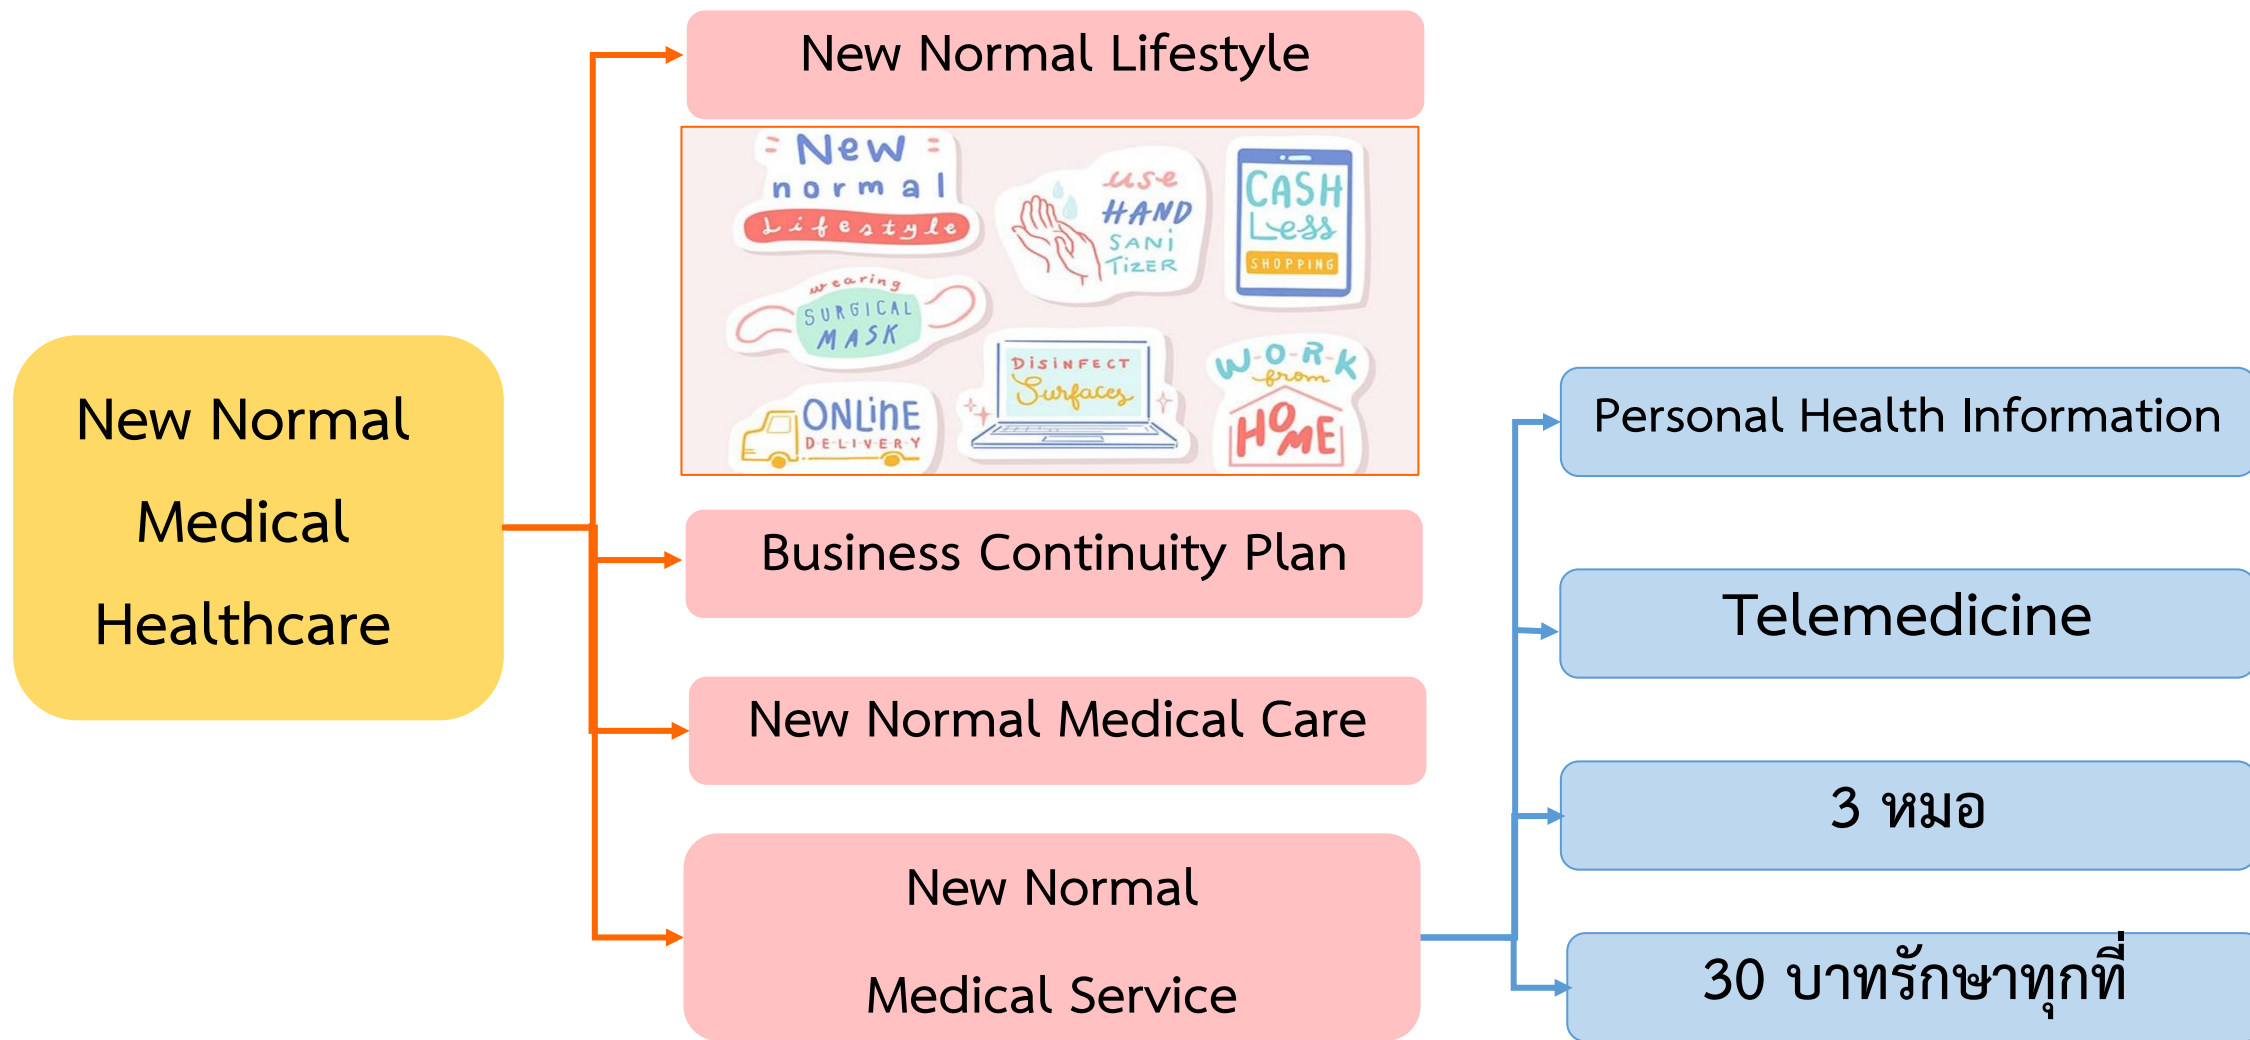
New Normal Medical Healthcare

New Normal Lifestyle

New normal Lifestyle

use HAND SANITIZER

CASH Less SHOPPING

wearing SURGICAL MASK

ONLINE DELIVERY

DISINFECT Surfaces

WORK from HOME

Business Continuity Plan

New Normal Medical Care

New Normal Medical Service

Personal Health Information

Telemedicine

3 หมอ

30 บาทรักษาทุกที่